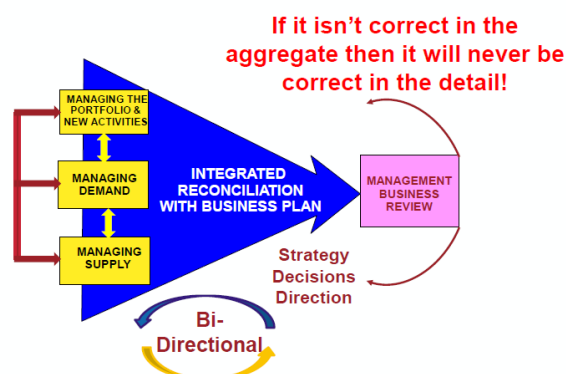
If it isn't correct in the aggregate then it will never be correct in the detail!

MANAGING THE PORTFOLIO & NEW ACTIVITIES

MANAGING DEMAND

MANAGING SUPPLY

INTEGRATED RECONCILIATION WITH BUSINESS PLAN

MANAGEMENT BUSINESS REVIEW

Strategy
Decisions
Direction

Bi-Directional